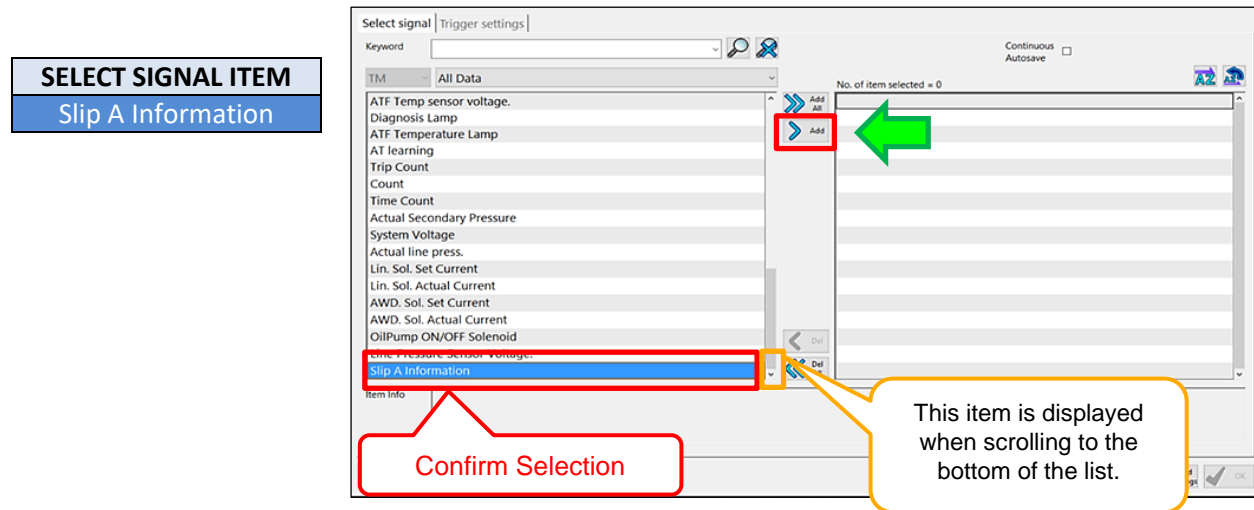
SELECT SIGNAL ITEM
Slip A Information

Select signal | Trigger settings

Keyword

Continuous Autosave

TM | All Data

No. of item selected = 0

ATF Temp sensor voltage.
Diagnosis Lamp
ATF Temperature Lamp
AT learning
Trip Count
Count
Time Count
Actual Secondary Pressure
System Voltage
Actual line press.
Lin. Sol. Set Current
Lin. Sol. Actual Current
AWD. Sol. Set Current
AWD. Sol. Actual Current
OilPump ON/OFF Solenoid
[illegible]
Slip A Information

Add All
Add
Del
Del All

Item Info

Confirm Selection

This item is displayed when scrolling to the bottom of the list.

OK